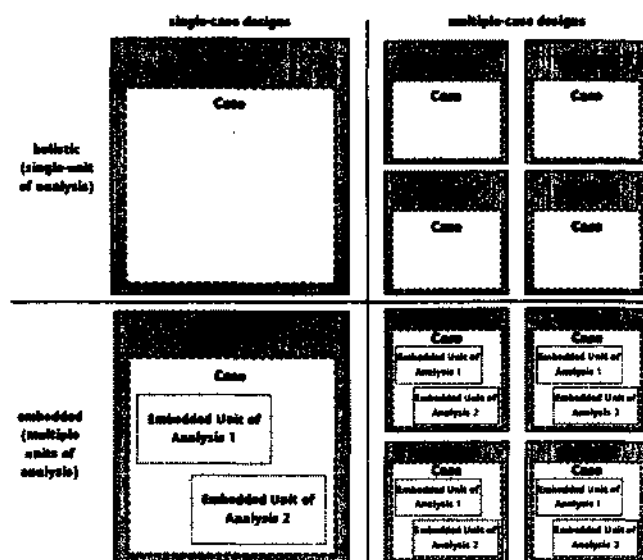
single-case designs

multiple-case designs

holistic (single-unit of analysis)

Case

Case

Case

Case

Case

embedded (multiple units of analysis)

Case

Embedded Unit of Analysis 1

Embedded Unit of Analysis 2

Case

Embedded Unit of Analysis 1

Embedded Unit of Analysis 2

Case

Embedded Unit of Analysis 1

Embedded Unit of Analysis 2

Case

Embedded Unit of Analysis 1

Embedded Unit of Analysis 2

Case

Embedded Unit of Analysis 1

Embedded Unit of Analysis 2